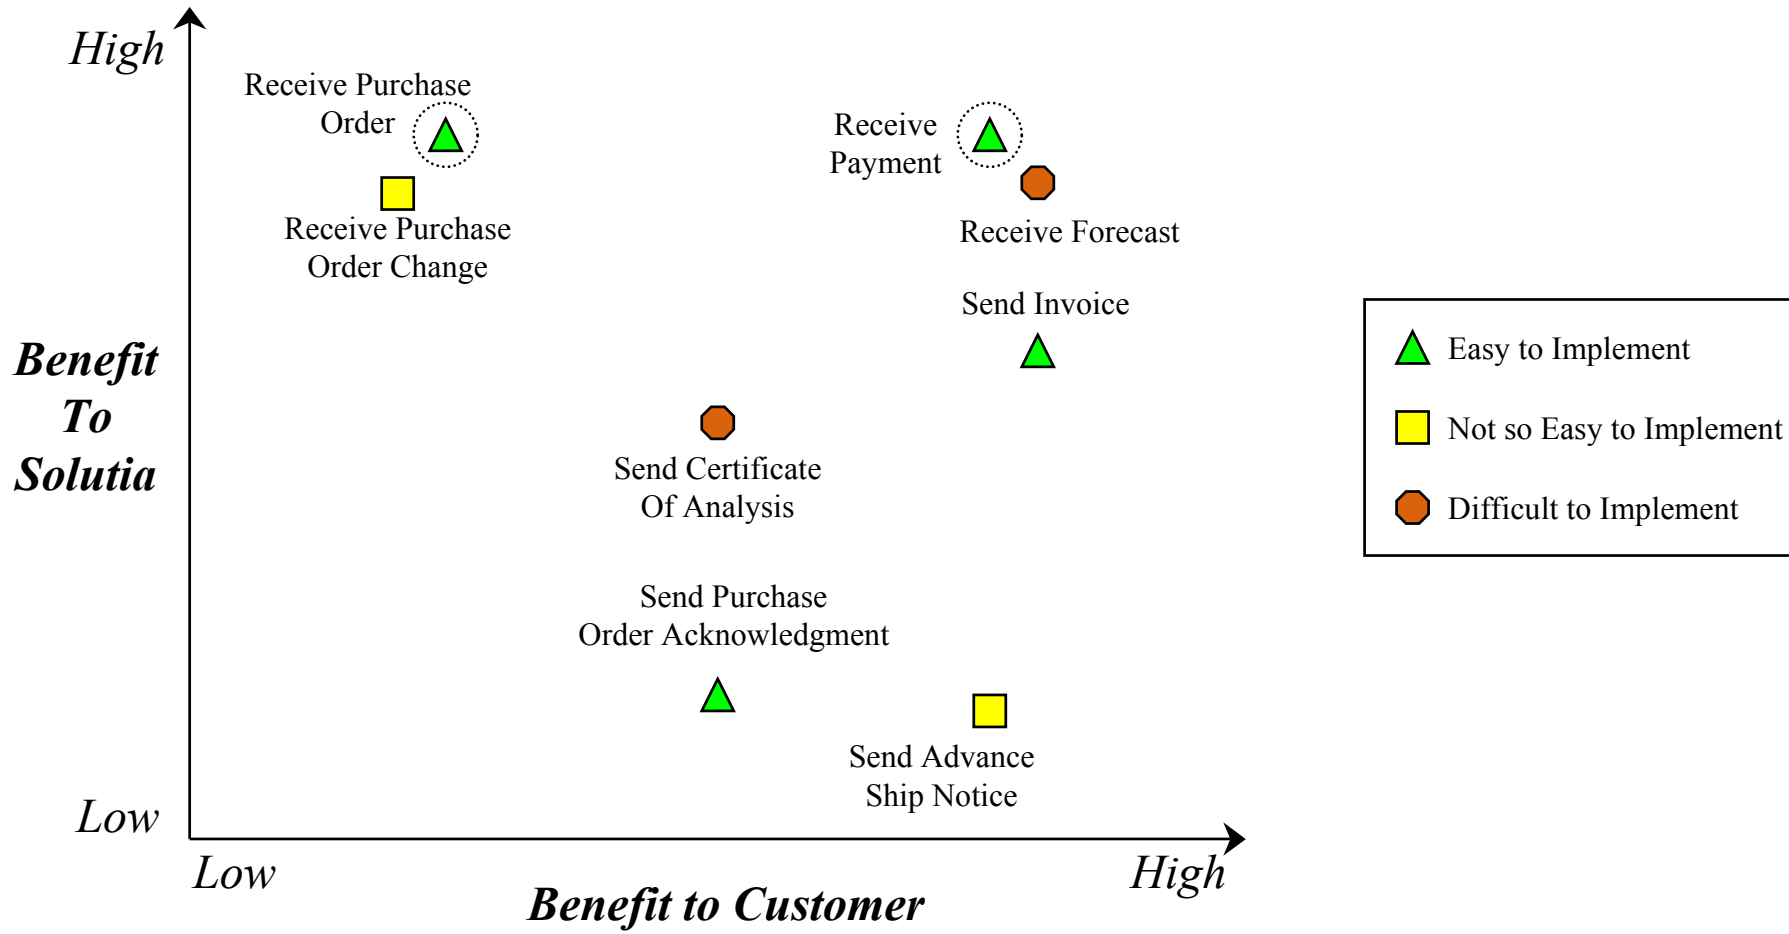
High

Benefit To Solutia

Low

Receive Purchase Order

Receive Purchase Order Change

Receive Payment

Receive Forecast

Send Invoice

Send Certificate Of Analysis

Send Purchase Order Acknowledgment

Send Advance Ship Notice

Easy to Implement

Not so Easy to Implement

Difficult to Implement

Low

High

Benefit to Customer